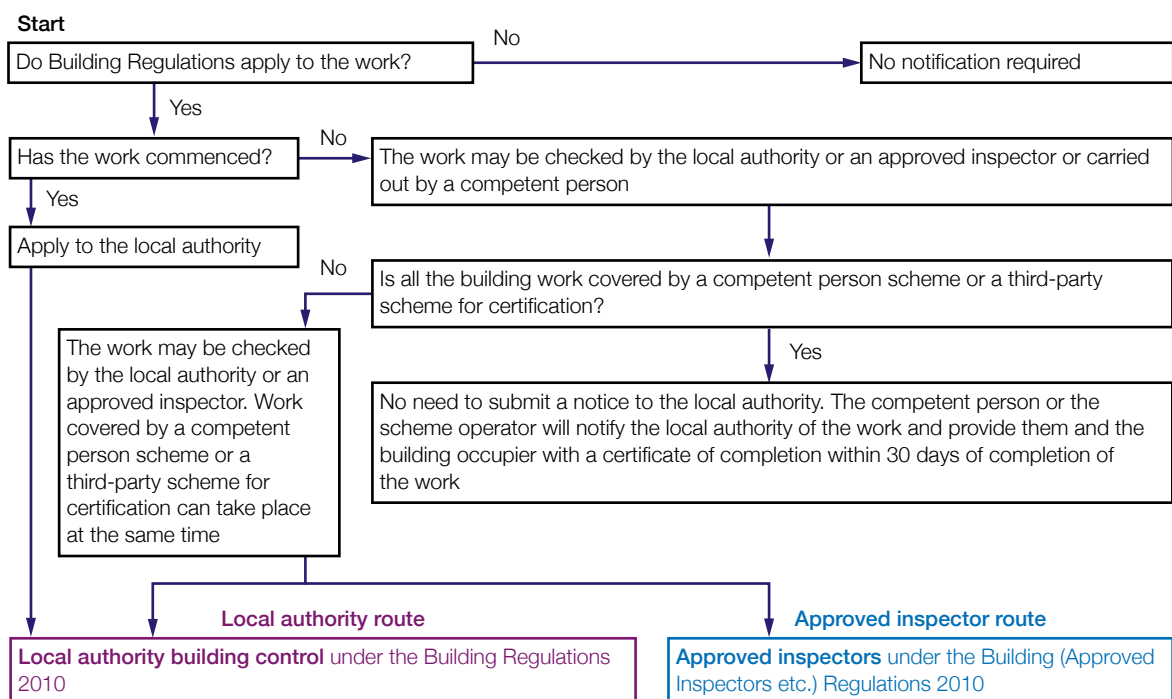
Start

Do Building Regulations apply to the work?

No

No notification required

Yes

Has the work commenced?

No

The work may be checked by the local authority or an approved inspector or carried out by a competent person

Yes

Apply to the local authority

No

Is all the building work covered by a competent person scheme or a third-party scheme for certification?

The work may be checked by the local authority or an approved inspector. Work covered by a competent person scheme or a third-party scheme for certification can take place at the same time

Yes

No need to submit a notice to the local authority. The competent person or the scheme operator will notify the local authority of the work and provide them and the building occupier with a certificate of completion within 30 days of completion of the work

Local authority route

Approved inspector route

Local authority building control under the Building Regulations 2010

Approved inspectors under the Building (Approved Inspectors etc.) Regulations 2010